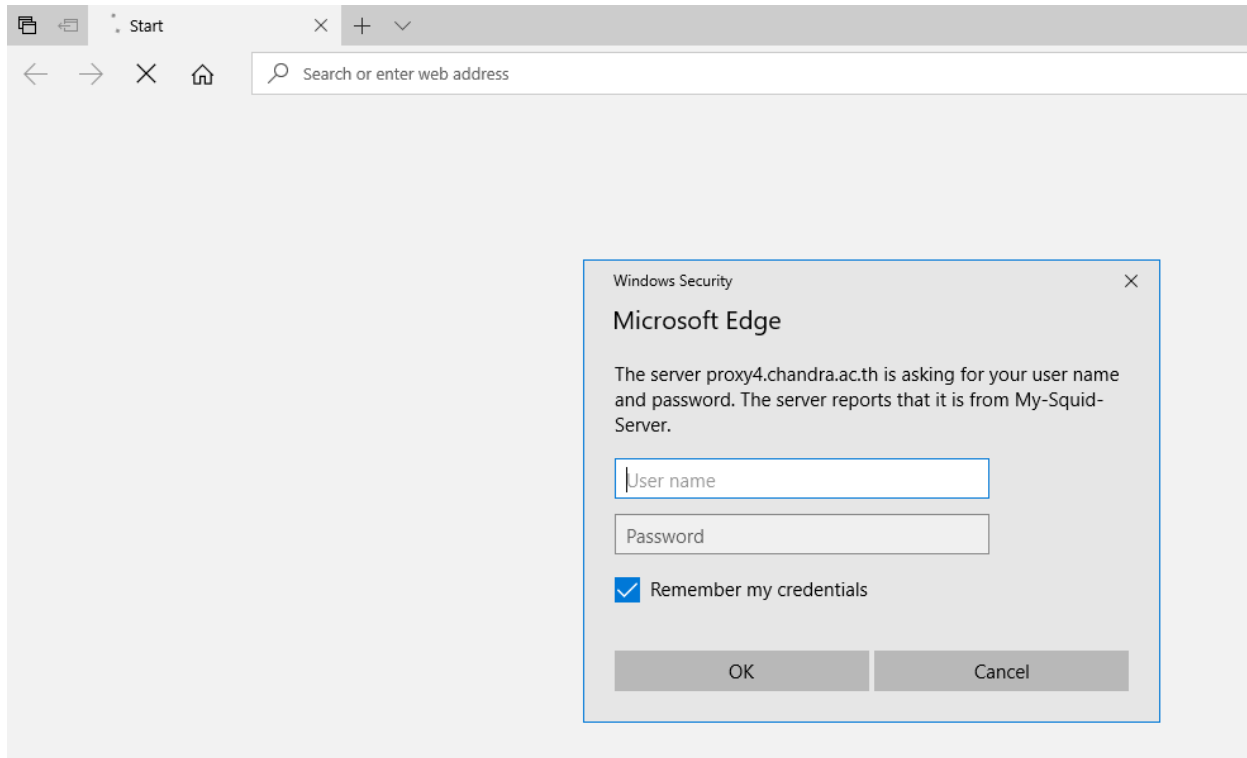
Start

Search or enter web address

Windows Security

Microsoft Edge

The server proxy4.chandra.ac.th is asking for your user name and password. The server reports that it is from My-Squid-Server.

User name

Password

Remember my credentials

OK

Cancel